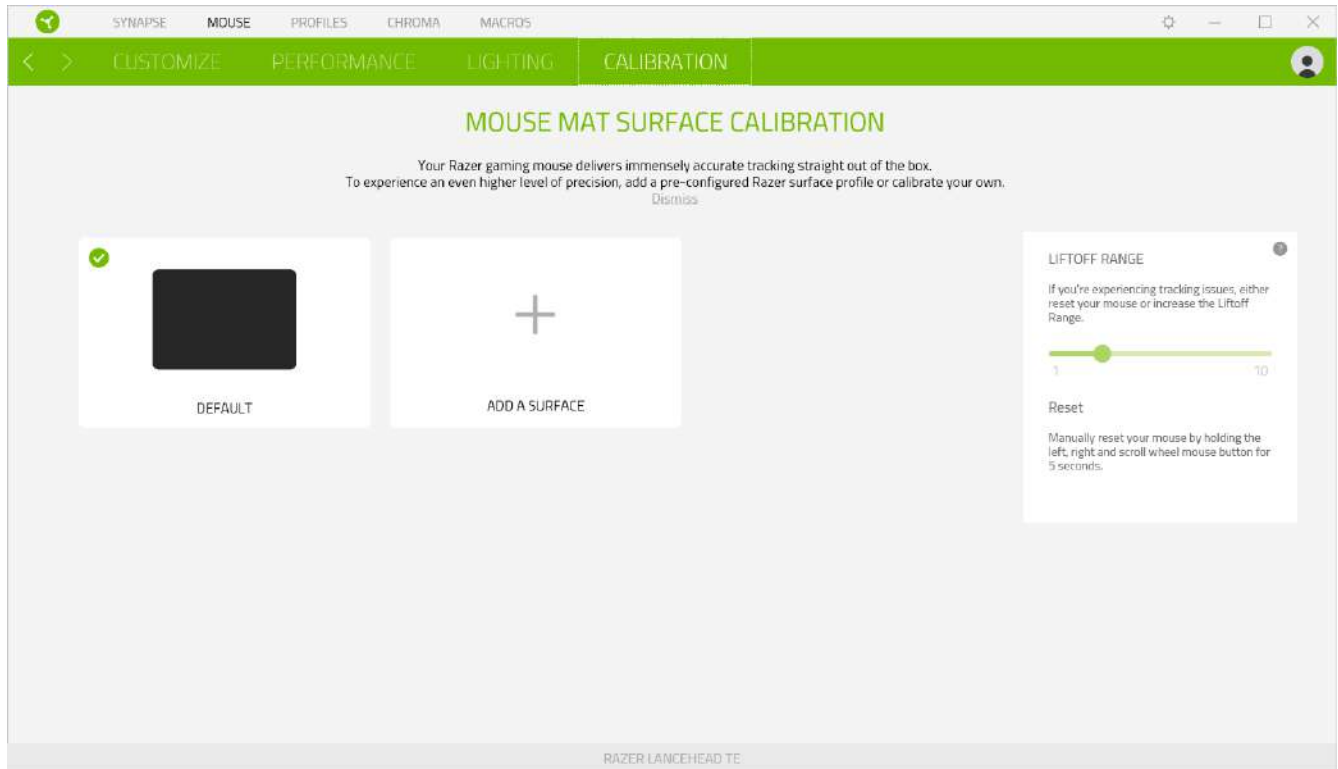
SYNAPSE MOUSE PROFILES CHROMA MACROS

CUSTOMIZE PERFORMANCE LIGHTING CALIBRATION

MOUSE MAT SURFACE CALIBRATION

Your Razer gaming mouse delivers immensely accurate tracking straight out of the box.
To experience an even higher level of precision, add a pre-configured Razer surface profile or calibrate your own.
Dismiss

DEFAULT

+

ADD A SURFACE

LIFTOFF RANGE

If you're experiencing tracking issues, either reset your mouse or increase the Liftoff Range.

1 10

Reset

Manually reset your mouse by holding the left, right and scroll wheel mouse button for 5 seconds.

RAZER LANCEHEAD TE